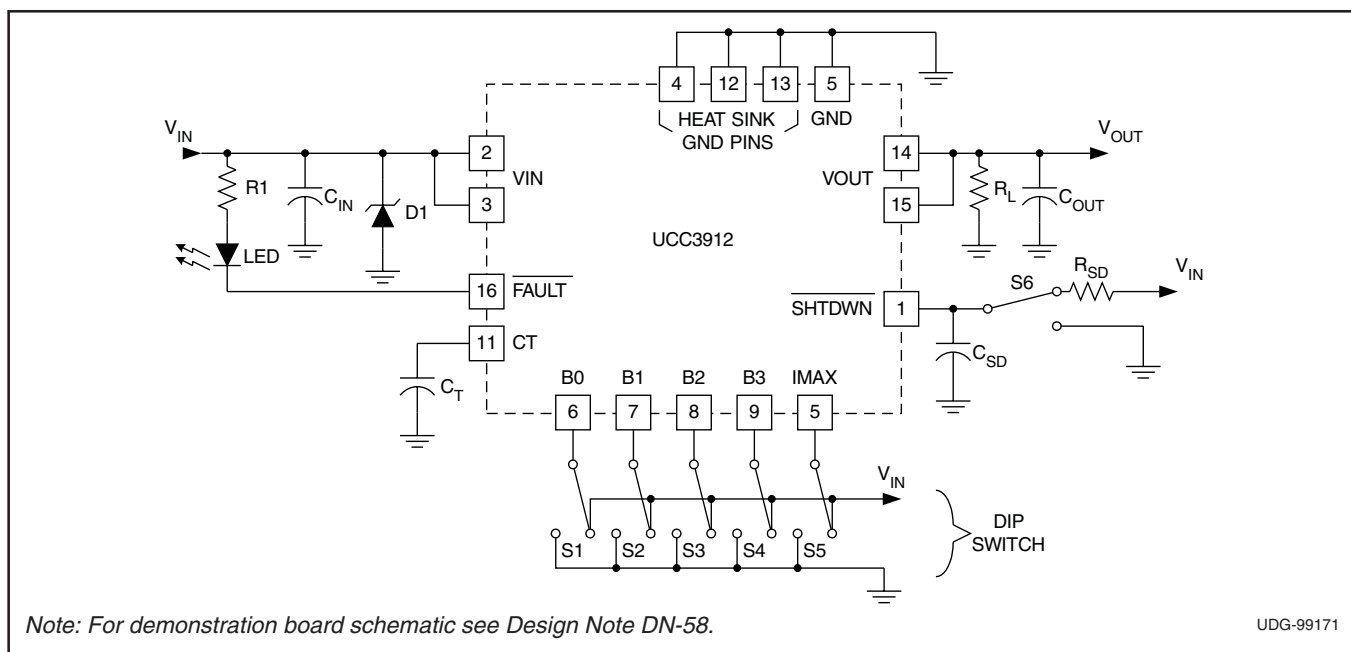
4 12 13 5
HEAT SINK GND PINS
GND

$V_{IN}$
R1
$C_{IN}$
D1
LED
2
3
VIN
16 $\overline{FAULT}$
11 CT
$C_T$

UCC3912

14
15
VOUT
$V_{OUT}$
$R_L$
$C_{OUT}$
$\overline{SHTDWN}$ 1
$C_{SD}$
S6
$R_{SD}$
$V_{IN}$

B0 B1 B2 B3 IMAX
6 7 8 9 5
$V_{IN}$
S1 S2 S3 S4 S5
DIP SWITCH

Note: For demonstration board schematic see Design Note DN-58.

UDG-99171